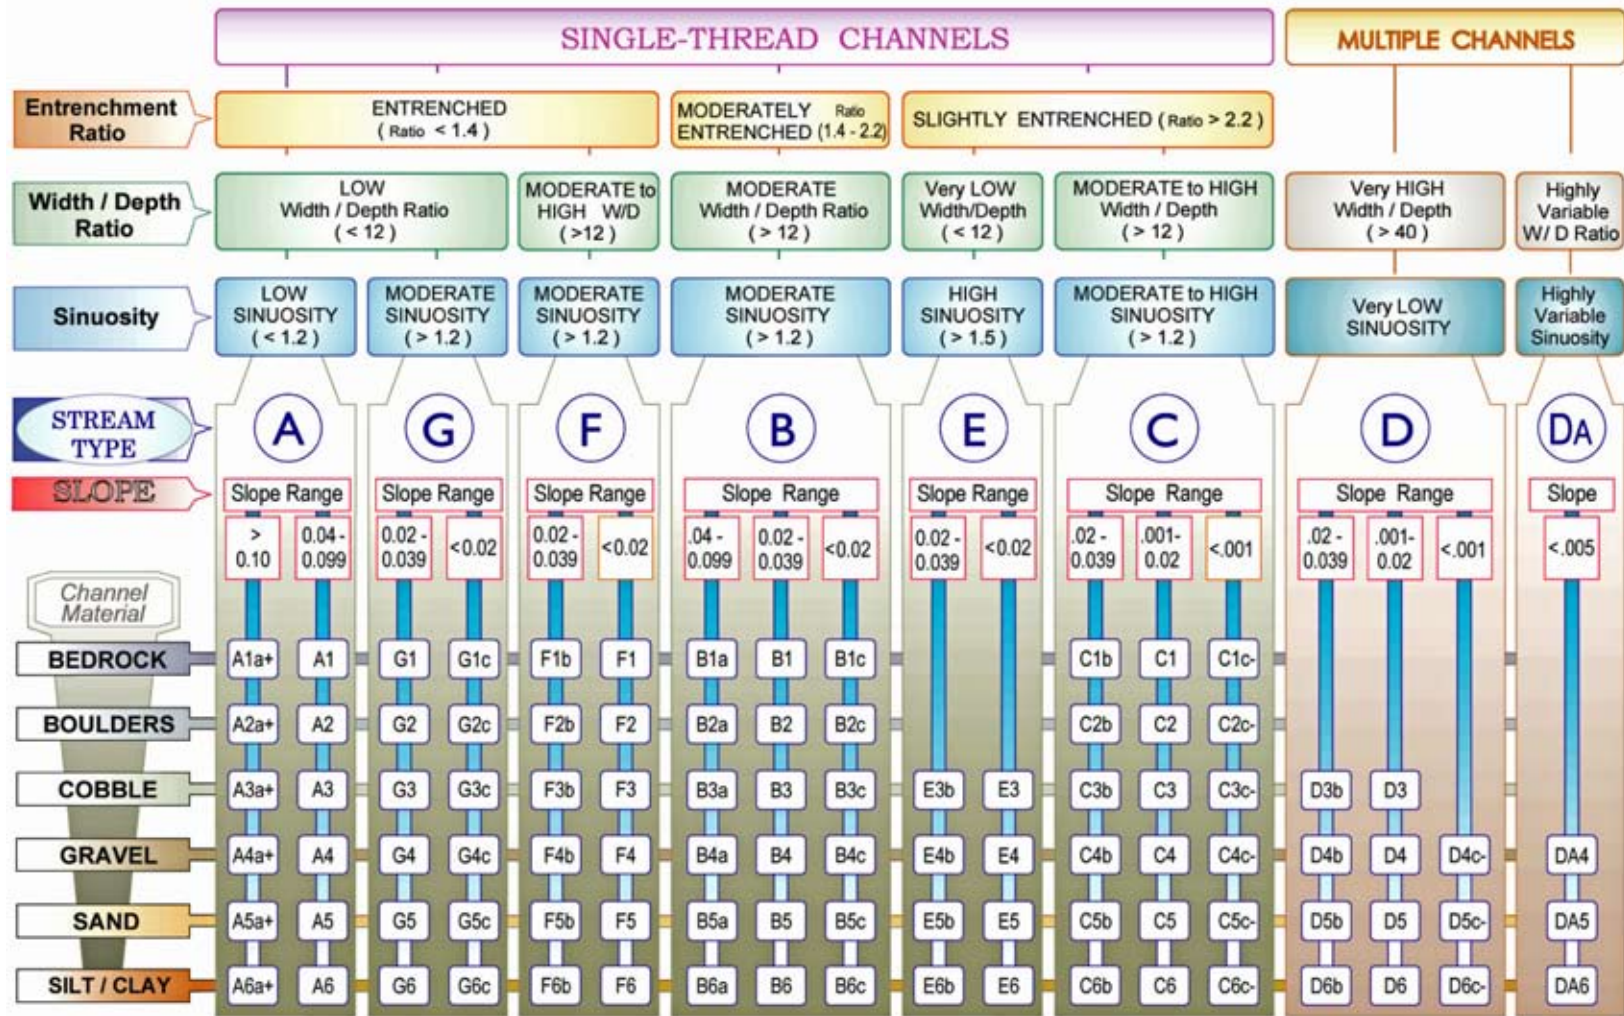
SINGLE-THREAD CHANNELS

MULTIPLE CHANNELS

Entrenchment Ratio

ENTRENCHED ( Ratio < 1.4 )

MODERATELY ENTRENCHED Ratio (1.4 - 2.2)

SLIGHTLY ENTRENCHED ( Ratio > 2.2 )

Width / Depth Ratio

LOW Width / Depth Ratio ( < 12 )

MODERATE to HIGH W/D ( >12 )

MODERATE Width / Depth Ratio ( > 12 )

Very LOW Width/Depth ( < 12 )

MODERATE to HIGH Width / Depth ( > 12 )

Very HIGH Width / Depth ( > 40 )

Highly Variable W/ D Ratio

Sinuosity

LOW SINUOSITY ( < 1.2 )

MODERATE SINUOSITY ( > 1.2 )

MODERATE SINUOSITY ( > 1.2 )

MODERATE SINUOSITY ( > 1.2 )

HIGH SINUOSITY ( > 1.5 )

MODERATE to HIGH SINUOSITY ( > 1.2 )

Very LOW SINUOSITY

Highly Variable Sinuosity

STREAM TYPE

A G F B E C D DA

SLOPE

Slope Range | Slope Range | Slope Range | Slope Range | Slope Range | Slope Range | Slope Range | Slope

Channel Material

| | > 0.10 | 0.04 - 0.099 | 0.02 - 0.039 | <0.02 | 0.02 - 0.039 | <0.02 | .04 - 0.099 | 0.02 - 0.039 | <0.02 | 0.02 - 0.039 | <0.02 | .02 - 0.039 | .001- 0.02 | <.001 | .02 - 0.039 | .001- 0.02 | <.001 | <.005 |
|---|---|---|---|---|---|---|---|---|---|---|---|---|---|---|---|---|---|---|
| BEDROCK | A1a+ | A1 | G1 | G1c | F1b | F1 | B1a | B1 | B1c | | | C1b | C1 | C1c- | | | | |
| BOULDERS | A2a+ | A2 | G2 | G2c | F2b | F2 | B2a | B2 | B2c | | | C2b | C2 | C2c- | | | | |
| COBBLE | A3a+ | A3 | G3 | G3c | F3b | F3 | B3a | B3 | B3c | E3b | E3 | C3b | C3 | C3c- | D3b | D3 | | |
| GRAVEL | A4a+ | A4 | G4 | G4c | F4b | F4 | B4a | B4 | B4c | E4b | E4 | C4b | C4 | C4c- | D4b | D4 | D4c- | DA4 |
| SAND | A5a+ | A5 | G5 | G5c | F5b | F5 | B5a | B5 | B5c | E5b | E5 | C5b | C5 | C5c- | D5b | D5 | D5c- | DA5 |
| SILT / CLAY | A6a+ | A6 | G6 | G6c | F6b | F6 | B6a | B6 | B6c | E6b | E6 | C6b | C6 | C6c- | D6b | D6 | D6c- | DA6 |